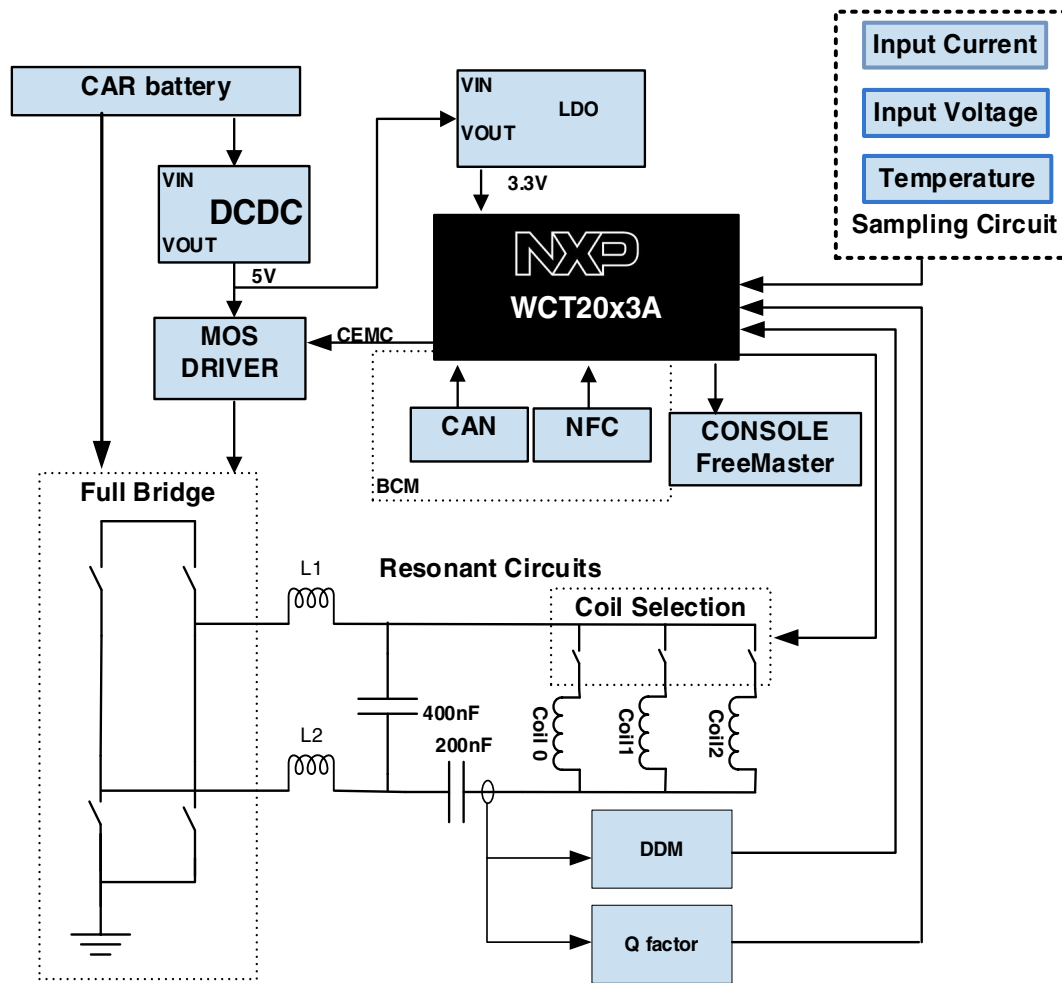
CAR battery

VIN
LDO
VOUT

3.3V

Input Current

Input Voltage

Temperature

Sampling Circuit

VIN
DCDC
VOUT

5V

NXP
WCT20x3A

MOS DRIVER

CEMC

CAN

NFC

CONSOLE FreeMaster

BCM

Full Bridge

L1

Resonant Circuits

Coil Selection

400nF

L2

200nF

Coil 0

Coil1

Coil2

DDM

Q factor